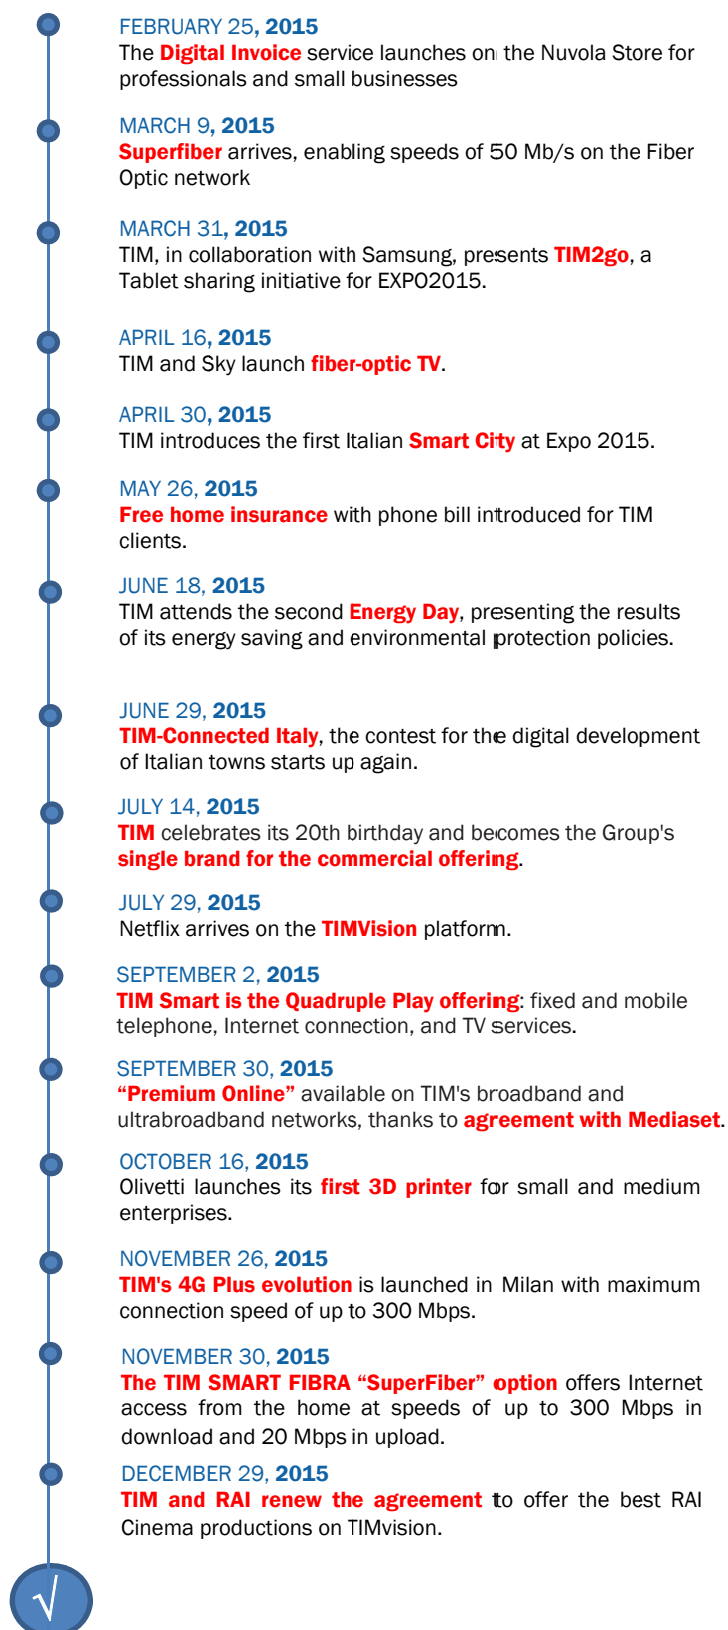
FEBRUARY 25, 2015
The Digital Invoice service launches on the Nuvola Store for professionals and small businesses

MARCH 9, 2015
Superfiber arrives, enabling speeds of 50 Mb/s on the Fiber Optic network

MARCH 31, 2015
TIM, in collaboration with Samsung, presents TIM2go, a Tablet sharing initiative for EXPO2015.

APRIL 16, 2015
TIM and Sky launch fiber-optic TV.

APRIL 30, 2015
TIM introduces the first Italian Smart City at Expo 2015.

MAY 26, 2015
Free home insurance with phone bill introduced for TIM clients.

JUNE 18, 2015
TIM attends the second Energy Day, presenting the results of its energy saving and environmental protection policies.

JUNE 29, 2015
TIM-Connected Italy, the contest for the digital development of Italian towns starts up again.

JULY 14, 2015
TIM celebrates its 20th birthday and becomes the Group's single brand for the commercial offering.

JULY 29, 2015
Netflix arrives on the TIMVision platform.

SEPTEMBER 2, 2015
TIM Smart is the Quadruple Play offering: fixed and mobile telephone, Internet connection, and TV services.

SEPTEMBER 30, 2015
"Premium Online" available on TIM's broadband and ultrabroadband networks, thanks to agreement with Mediaset.

OCTOBER 16, 2015
Olivetti launches its first 3D printer for small and medium enterprises.

NOVEMBER 26, 2015
TIM's 4G Plus evolution is launched in Milan with maximum connection speed of up to 300 Mbps.

NOVEMBER 30, 2015
The TIM SMART FIBRA "SuperFiber" option offers Internet access from the home at speeds of up to 300 Mbps in download and 20 Mbps in upload.

DECEMBER 29, 2015
TIM and RAI renew the agreement to offer the best RAI Cinema productions on TIMvision.

√